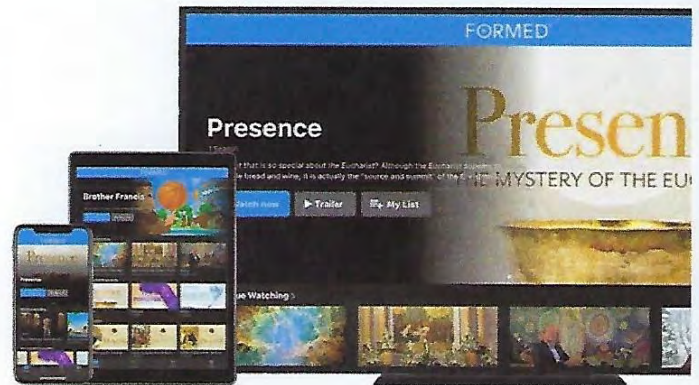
FORMED

Presence

1 Season

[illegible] that is so special about the Eucharist? Although the Eucharist appears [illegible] bread and wine, it is actually the "source and summit" of the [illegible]

Watch now

▶ Trailer

My List

Presen

THE MYSTERY OF THE EU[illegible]

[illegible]ue Watching >

Brother Francis

Presence